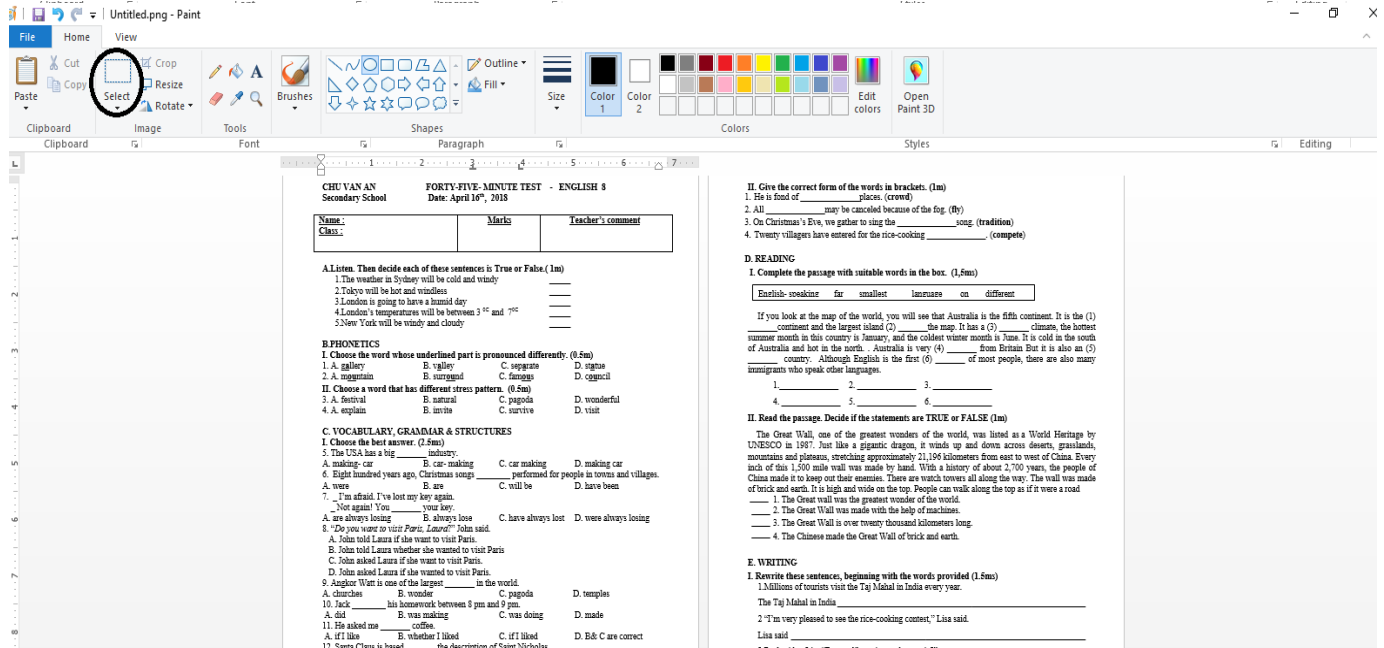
Untitled.png - Paint

File Home View

Cut Copy Paste Clipboard
Select Crop Resize Rotate Image
Tools
Brushes
Outline Fill Shapes
Size
Color 1 Color 2
Edit colors Open Paint 3D
Colors
Clipboard Font Paragraph Styles Editing

CHU VAN AN Secondary School FORTY-FIVE- MINUTE TEST - ENGLISH 8 Date: April 16th, 2018

| Name : Class : | Marks | Teacher's comment |
|---|---|---|

A.Listen. Then decide each of these sentences is True or False.( 1m)
1.The weather in Sydney will be cold and windy ____
2.Tokyo will be hot and windless ____
3.London is going to have a humid day ____
4.London's temperatures will be between 3 oc and 7oc ____
5.New York will be windy and cloudy ____

B.PHONETICS
I. Choose the word whose underlined part is pronounced differently. (0.5m)
1. A. gallery B. valley C. separate D. statue
2. A. mountain B. surround C. famous D. council
II. Choose a word that has different stress pattern. (0.5m)
3. A. festival B. natural C. pagoda D. wonderful
4. A. explain B. invite C. survive D. visit

C. VOCABULARY, GRAMMAR & STRUCTURES
I. Choose the best answer. (2.5ms)
5. The USA has a big _______ industry.
A. making- car B. car- making C. car making D. making car
6. Eight hundred years ago, Christmas songs ________ performed for people in towns and villages.
A. were B. are C. will be D. have been
7. _ I'm afraid. I've lost my key again.
_Not again! You _______ your key.
A. are always losing B. always lose C. have always lost D. were always losing
8. "Do you want to visit Paris, Laura?" John said.
A. John told Laura if she want to visit Paris.
B. John told Laura whether she wanted to visit Paris
C. John asked Laura if she want to visit Paris.
D. John asked Laura if she wanted to visit Paris.
9. Angkor Watt is one of the largest _______ in the world.
A. churches B. wonder C. pagoda D. temples
10. Jack ________ his homework between 8 pm and 9 pm.
A. did B. was making C. was doing D. made
11. He asked me _______ coffee.
A. if I like B. whether I liked C. if I liked D. B& C are correct
12. Santa Claus is based _______ the description of Saint Nicholas

II. Give the correct form of the words in brackets. (1m)
1. He is fond of ____________places. (crowd)
2. All ___________may be canceled because of the fog. (fly)
3. On Christmas's Eve, we gather to sing the ____________song. (tradition)
4. Twenty villagers have entered for the rice-cooking _____________. (compete)

D. READING
I. Complete the passage with suitable words in the box. (1,5ms)

English- speaking far smallest language on different

If you look at the map of the world, you will see that Australia is the fifth continent. It is the (1) _______continent and the largest island (2) _______the map. It has a (3) _______ climate, the hottest summer month in this country is January, and the coldest winter month is June. It is cold in the south of Australia and hot in the north. . Australia is very (4) ______ from Britain But it is also an (5) ________ country. Although English is the first (6) ______ of most people, there are also many immigrants who speak other languages.
1.____________ 2.____________ 3.____________
4.____________ 5.____________ 6.____________

II. Read the passage. Decide if the statements are TRUE or FALSE (1m)
The Great Wall, one of the greatest wonders of the world, was listed as a World Heritage by UNESCO in 1987. Just like a gigantic dragon, it winds up and down across deserts, grasslands, mountains and plateaus, stretching approximately 21,196 kilometers from east to west of China. Every inch of this 1,500 mile wall was made by hand. With a history of about 2,700 years, the people of China made it to keep out their enemies. There are watch towers all along the way. The wall was made of brick and earth. It is high and wide on the top. People can walk along the top as if it were a road
____ 1. The Great wall was the greatest wonder of the world.
____ 2. The Great Wall was made with the help of machines.
____ 3. The Great Wall is over twenty thousand kilometers long.
____ 4. The Chinese made the Great Wall of brick and earth.

E. WRITING
I. Rewrite these sentences, beginning with the words provided (1.5ms)
1.Millions of tourists visit the Taj Mahal in India every year.
The Taj Mahal in India ______________________________
2 "I'm very pleased to see the rice-cooking contest," Lisa said.
Lisa said ______________________________